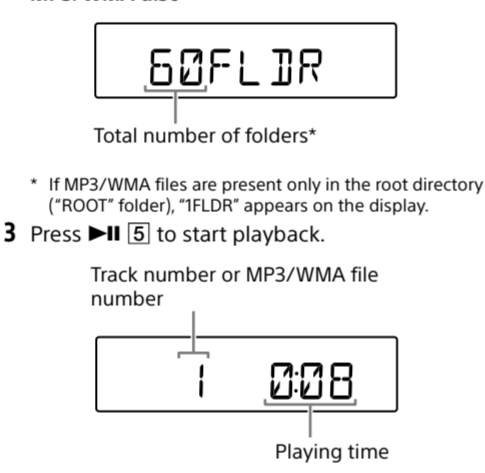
MP3/WMA disc

60FLDR

Total number of folders*

* If MP3/WMA files are present only in the root directory ("ROOT" folder), "1FLDR" appears on the display.

3 Press ►II 5 to start playback.

Track number or MP3/WMA file number

1 0:08

Playing time